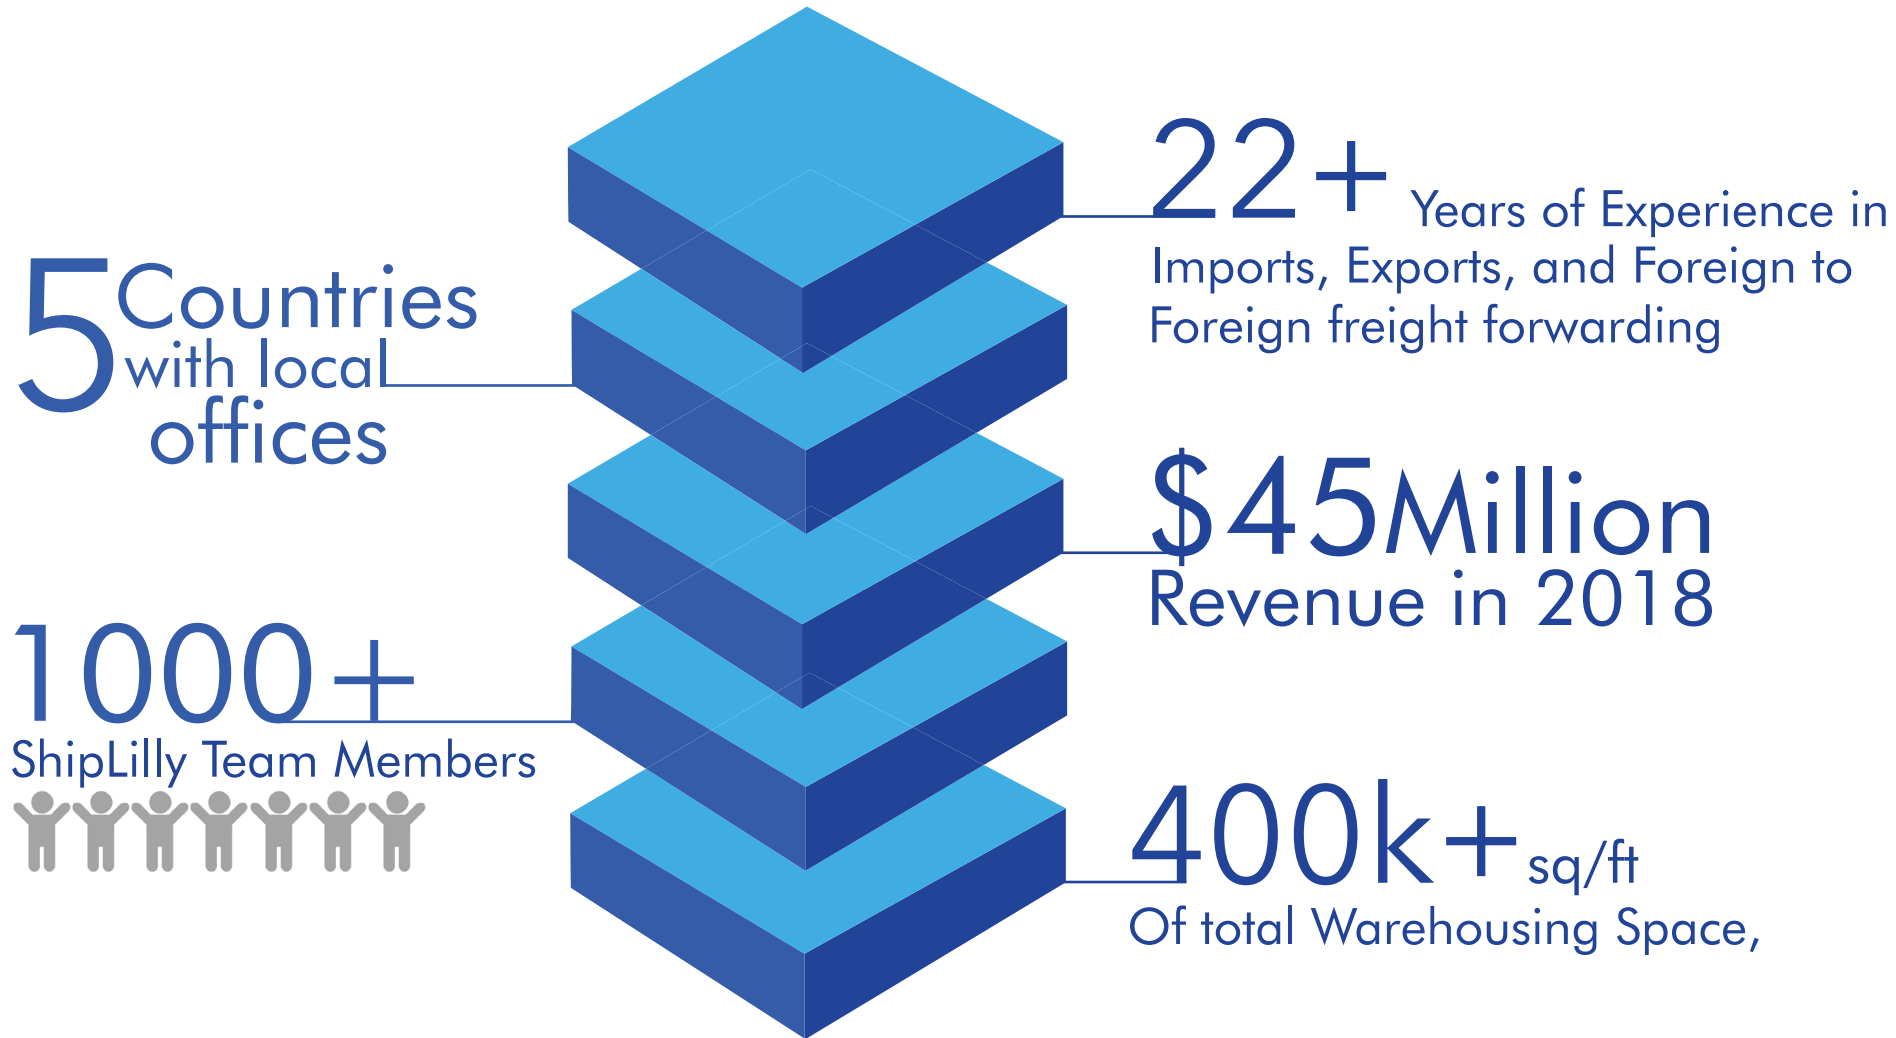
22+ Years of Experience in Imports, Exports, and Foreign to Foreign freight forwarding

5 Countries with local offices

$45Million Revenue in 2018

1000+ ShipLilly Team Members

400k+ sq/ft Of total Warehousing Space,